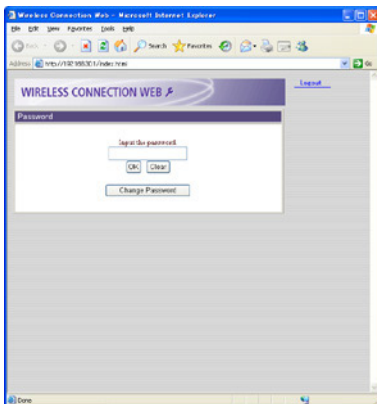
Wireless Connection Web - Microsoft Internet Explorer

File Edit View Favorites Tools Help

Back Search Favorites

Address http://192.168.0.1/index.html

Go

WIRELESS CONNECTION WEB

Logout

Password

Input the password.

OK Clear

Change Password

Done